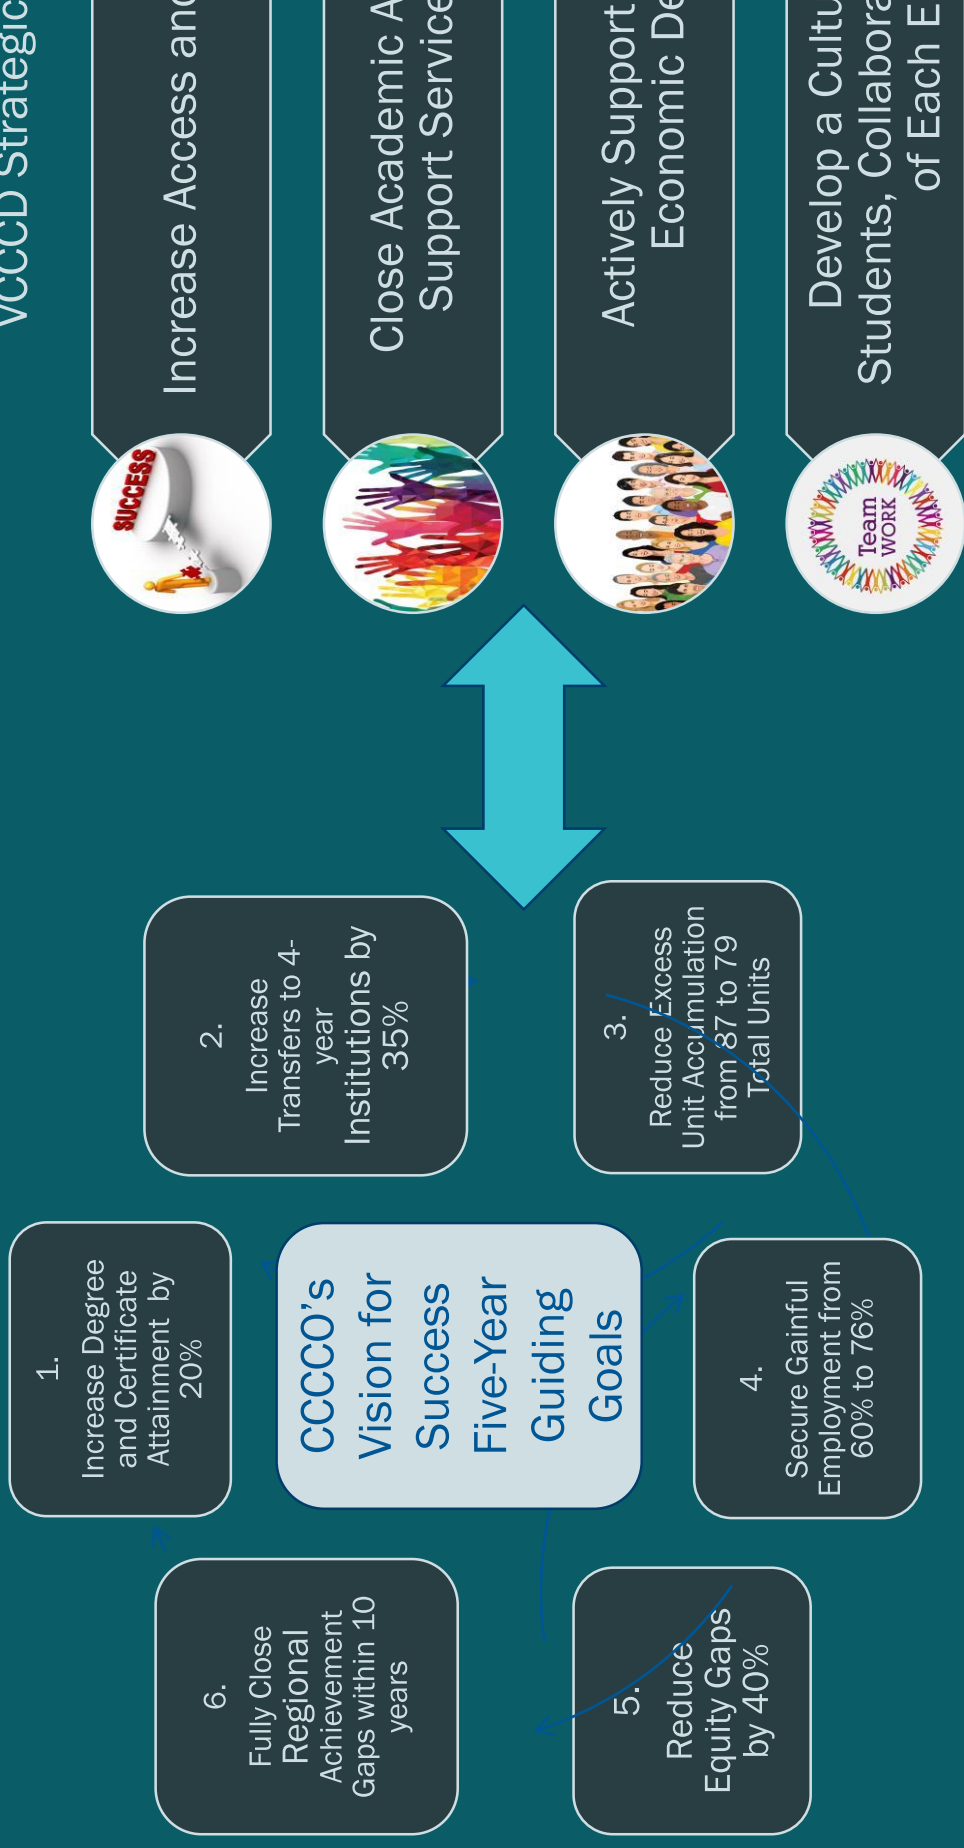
VCCCD Strategic

Increase Access and

Close Academic A
Support Service

Actively Support
Economic De

Develop a Cultu
Students, Collabora
of Each E

SUCCESS

Team WORK

CCCCO's Vision for Success Five-Year Guiding Goals

1.
Increase Degree and Certificate Attainment by 20%

2.
Increase Transfers to 4-year Institutions by 35%

3.
Reduce Excess Unit Accumulation from 87 to 79 Total Units

4.
Secure Gainful Employment from 60% to 76%

5.
Reduce Equity Gaps by 40%

6.
Fully Close Regional Achievement Gaps within 10 years